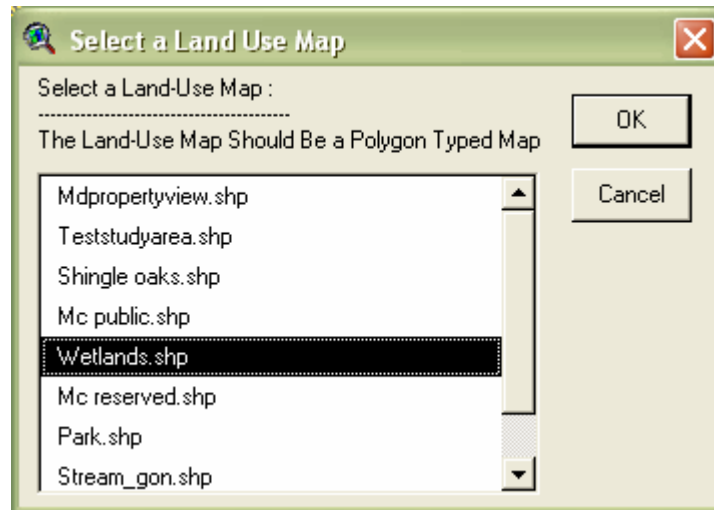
Select a Land Use Map

Select a Land-Use Map :
----------------------------------------
The Land-Use Map Should Be a Polygon Typed Map

OK

Cancel

Mdpropertyview.shp
Teststudyarea.shp
Shingle oaks.shp
Mc public.shp
Wetlands.shp
Mc reserved.shp
Park.shp
Stream_gon.shp